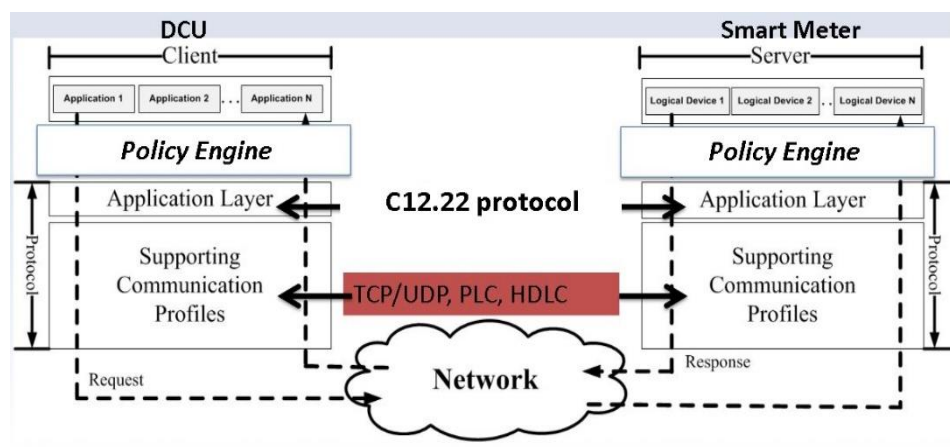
DCU

Client

Application 1

Application 2

. . .

Application N

Policy Engine

Application Layer

Protocol

Supporting Communication Profiles

Request

Smart Meter

Server

Logical Device 1

Logical Device 2

. .

Logical Device N

Policy Engine

Application Layer

Protocol

Supporting Communication Profiles

Response

C12.22 protocol

TCP/UDP, PLC, HDLC

Network